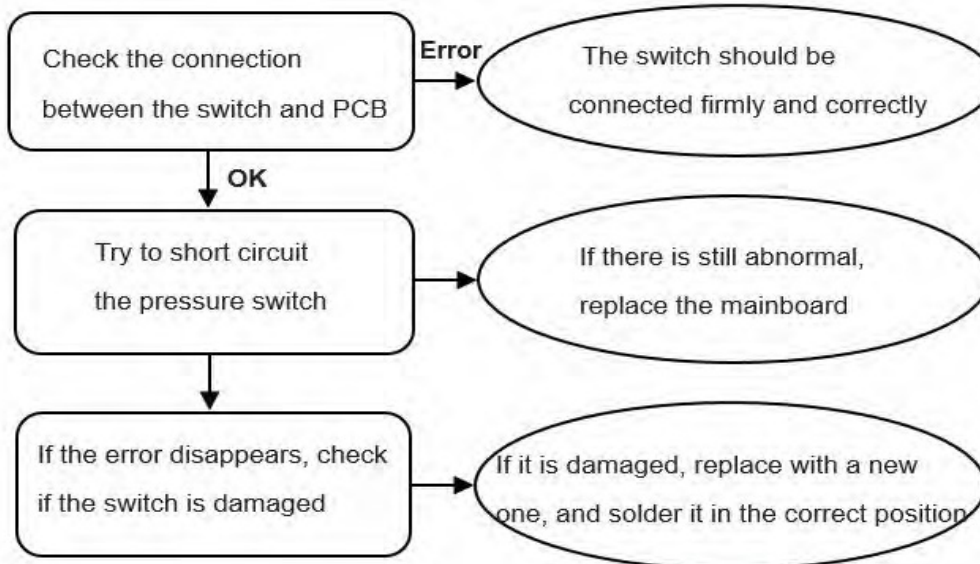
Check the connection between the switch and PCB

Error

The switch should be connected firmly and correctly

OK

Try to short circuit the pressure switch

If there is still abnormal, replace the mainboard

If the error disappears, check if the switch is damaged

If it is damaged, replace with a new one, and solder it in the correct position